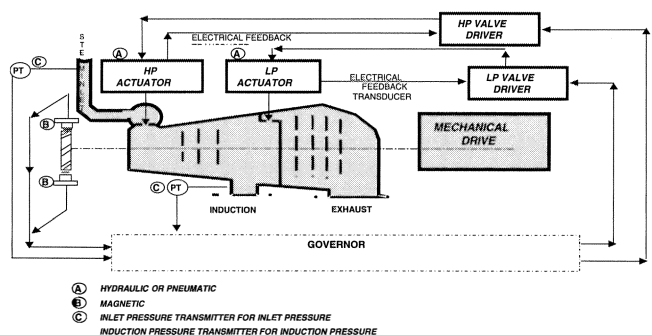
HP VALVE DRIVER

ELECTRICAL FEEDBACK

STE

A

PT C

HP ACTUATOR

A

LP ACTUATOR

ELECTRICAL FEEDBACK TRANSDUCER

LP VALVE DRIVER

MECHANICAL DRIVE

B

B

C PT

INDUCTION

EXHAUST

GOVERNOR

A HYDRAULIC OR PNEUMATIC

B MAGNETIC

C INLET PRESSURE TRANSMITTER FOR INLET PRESSURE
INDUCTION PRESSURE TRANSMITTER FOR INDUCTION PRESSURE